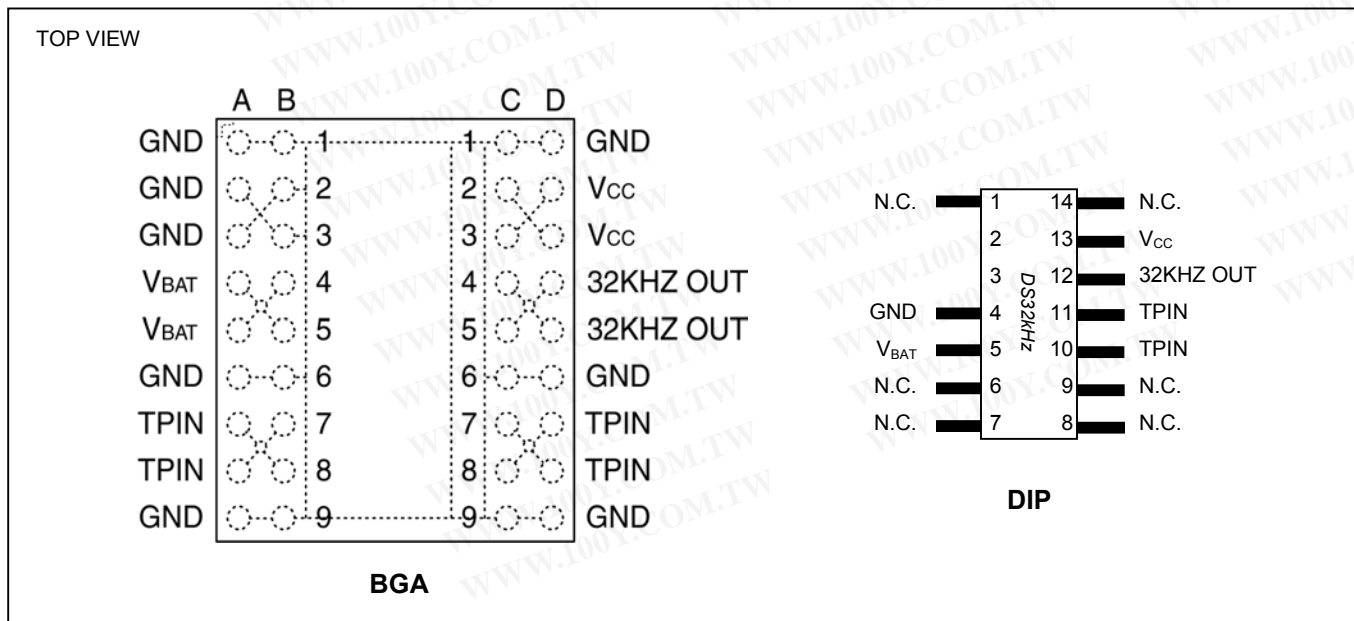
TOP VIEW

A B C D

GND 1 1 GND
GND 2 2 $V_{CC}$
GND 3 3 $V_{CC}$
$V_{BAT}$ 4 4 32KHZ OUT
$V_{BAT}$ 5 5 32KHZ OUT
GND 6 6 GND
TPIN 7 7 TPIN
TPIN 8 8 TPIN
GND 9 9 GND

BGA

N.C. 1 14 N.C.
2 13 $V_{CC}$
3 12 32KHZ OUT
GND 4 11 TPIN
$V_{BAT}$ 5 10 TPIN
N.C. 6 9 N.C.
N.C. 7 8 N.C.

DS32kHz

DIP

WWW.100Y.COM.TW